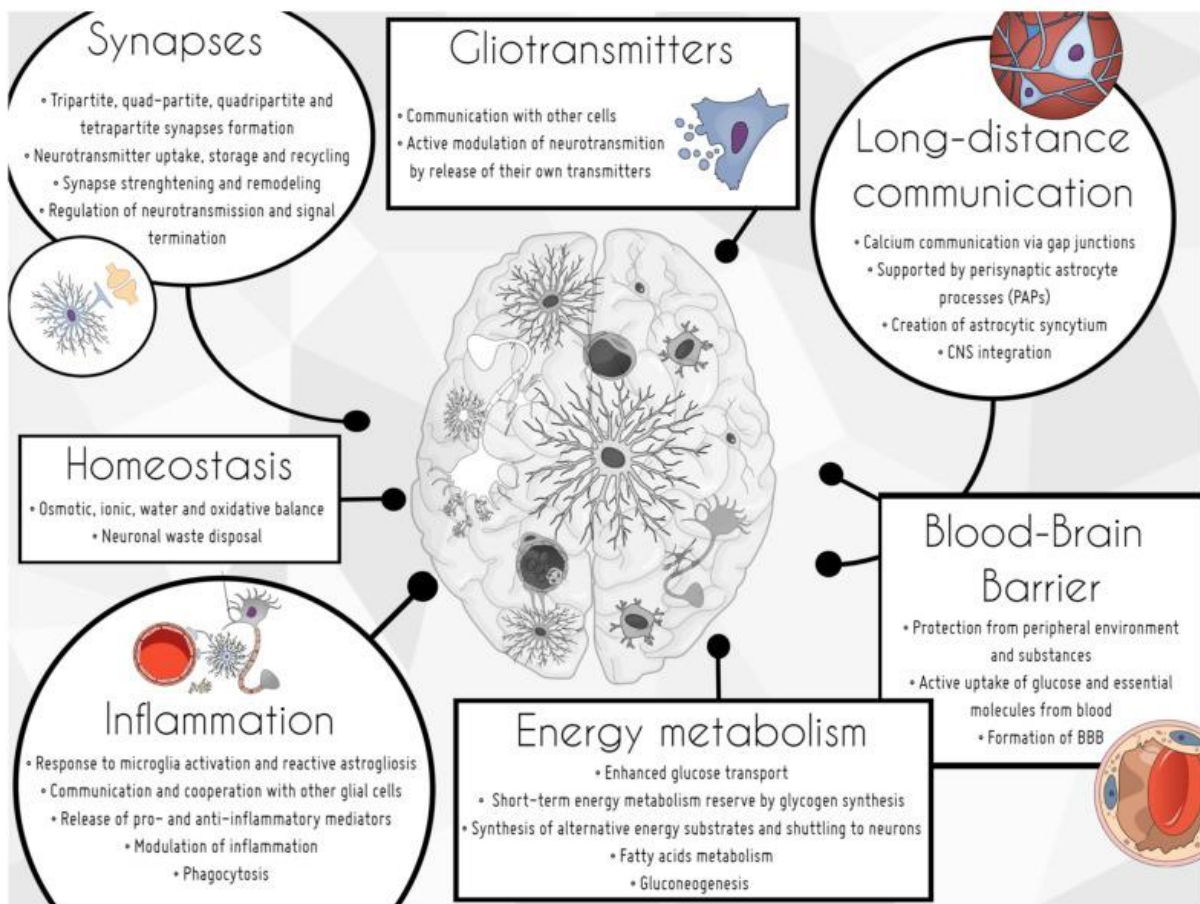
Synapses

• Tripartite, quad-partite, quadripartite and tetrapartite synapses formation
• Neurotransmitter uptake, storage and recycling
• Synapse strenghtening and remodeling
• Regulation of neurotransmission and signal termination

Gliotransmitters

• Communication with other cells
• Active modulation of neurotransmition by release of their own transmitters

Long-distance communication

• Calcium communication via gap junctions
• Supported by perisynaptic astrocyte processes (PAPs)
• Creation of astrocytic syncytium
• CNS integration

Homeostasis

• Osmotic, ionic, water and oxidative balance
• Neuronal waste disposal

Blood-Brain Barrier

• Protection from peripheral environment and substances
• Active uptake of glucose and essential molecules from blood
• Formation of BBB

Inflammation

• Response to microglia activation and reactive astrogliosis
• Communication and cooperation with other glial cells
• Release of pro- and anti-inflammatory mediators
• Modulation of inflammation
• Phagocytosis

Energy metabolism

• Enhanced glucose transport
• Short-term energy metabolism reserve by glycogen synthesis
• Synthesis of alternative energy substrates and shuttling to neurons
• Fatty acids metabolism
• Gluconeogenesis